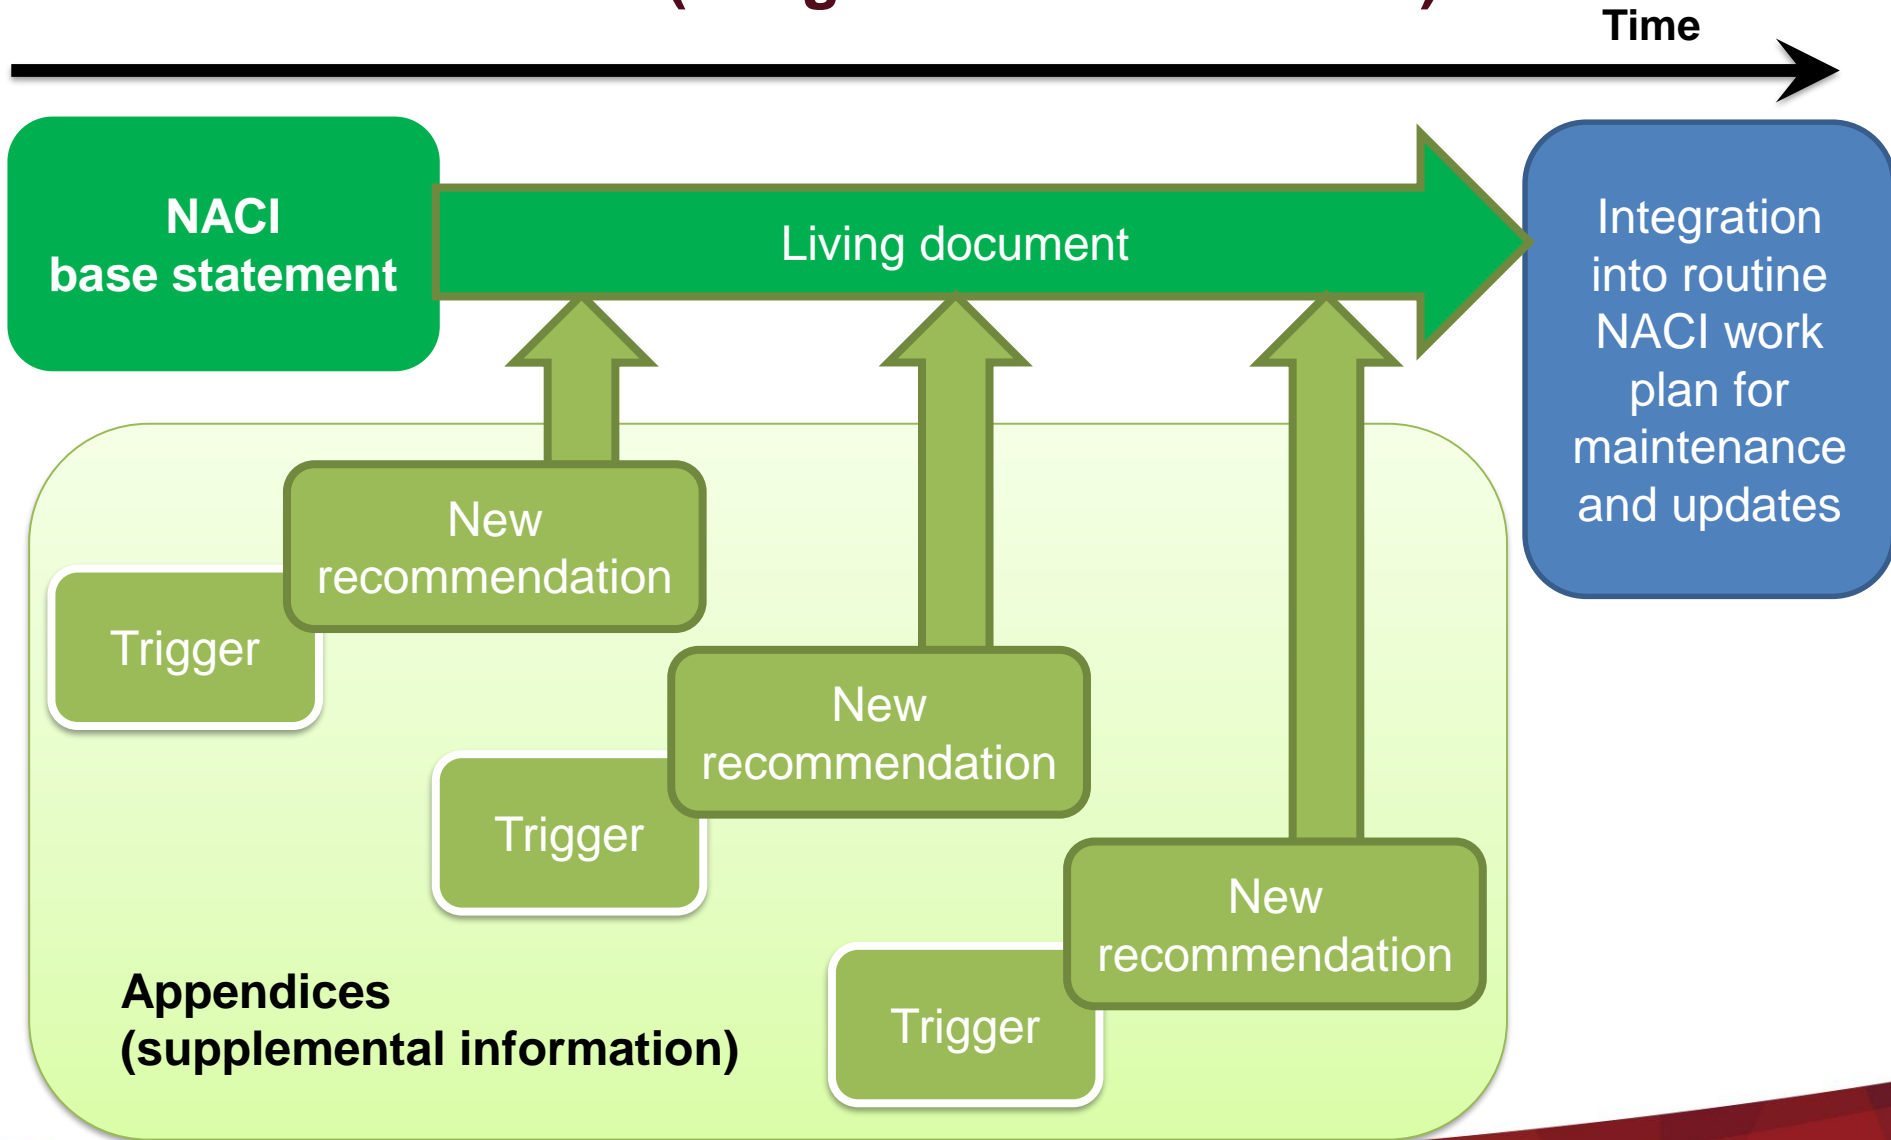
Time

NACI base statement

Living document

Integration into routine NACI work plan for maintenance and updates

New recommendation

Trigger

New recommendation

Trigger

New recommendation

Trigger

Appendices (supplemental information)